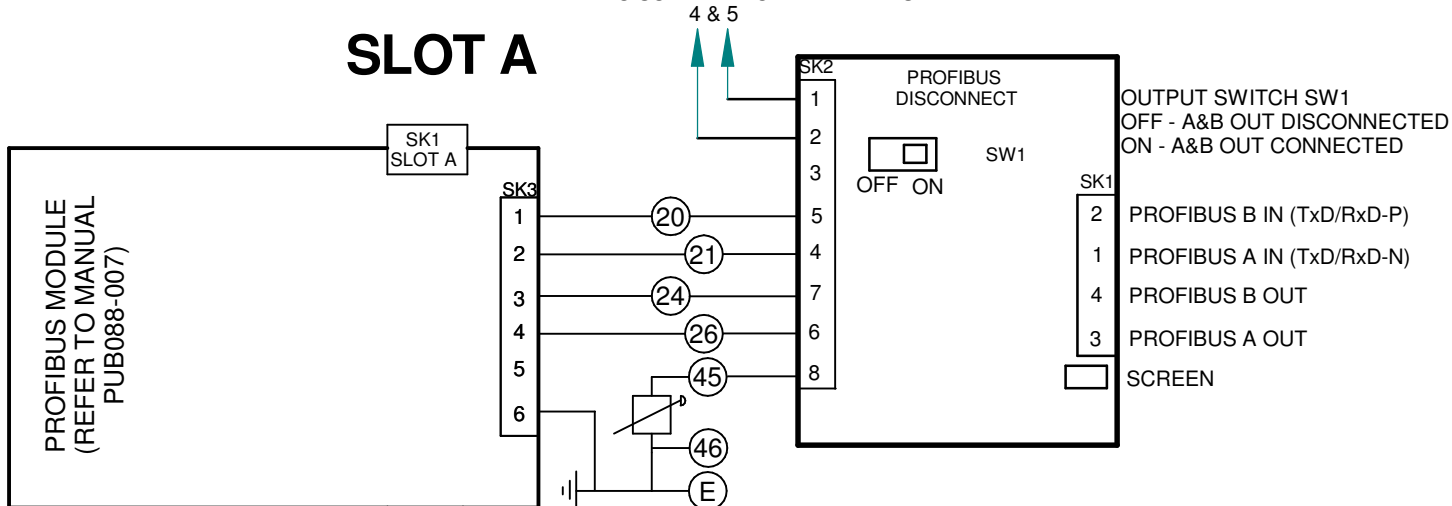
4 & 5

SLOT A

SK1
SLOT A

PROFIBUS MODULE
(REFER TO MANUAL
PUB088-007)

SK3
1
2
3
4
5
6

20
21
24
26
45
46
E

SK2
1
2
3
5
4
7
6
8

PROFIBUS
DISCONNECT

OFF ON

SW1

OUTPUT SWITCH SW1
OFF - A&B OUT DISCONNECTED
ON - A&B OUT CONNECTED

SK1
2 PROFIBUS B IN (TxD/RxD-P)
1 PROFIBUS A IN (TxD/RxD-N)
4 PROFIBUS B OUT
3 PROFIBUS A OUT
SCREEN